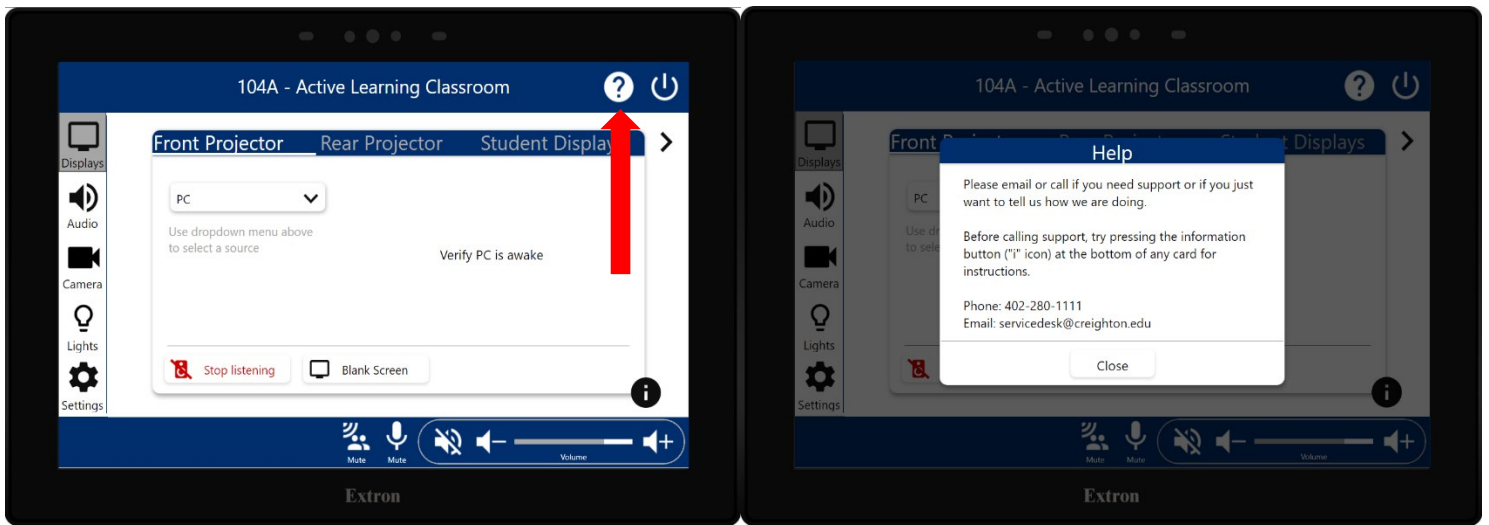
104A - Active Learning Classroom

Displays
Audio
Camera
Lights
Settings

Front Projector Rear Projector Student Display

PC

Use dropdown menu above to select a source

Verify PC is awake

Stop listening
Blank Screen

Mute Mute Volume

Extron

104A - Active Learning Classroom

Displays
Audio
Camera
Lights
Settings

Front P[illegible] Displays

PC

Use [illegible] to sele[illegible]

Help

Please email or call if you need support or if you just want to tell us how we are doing.

Before calling support, try pressing the information button ("i" icon) at the bottom of any card for instructions.

Phone: 402-280-1111
Email: servicedesk@creighton.edu

Close

Mute Mute Volume

Extron